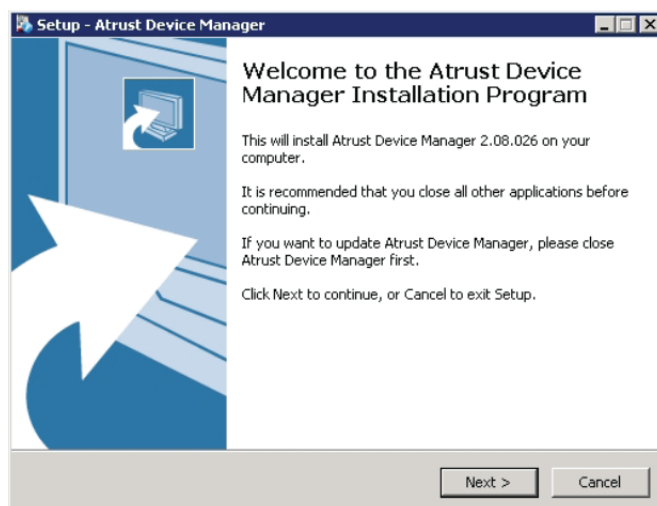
Setup - Atrust Device Manager

Welcome to the Atrust Device Manager Installation Program

This will install Atrust Device Manager 2.08.026 on your computer.

It is recommended that you close all other applications before continuing.

If you want to update Atrust Device Manager, please close Atrust Device Manager first.

Click Next to continue, or Cancel to exit Setup.

Next >

Cancel